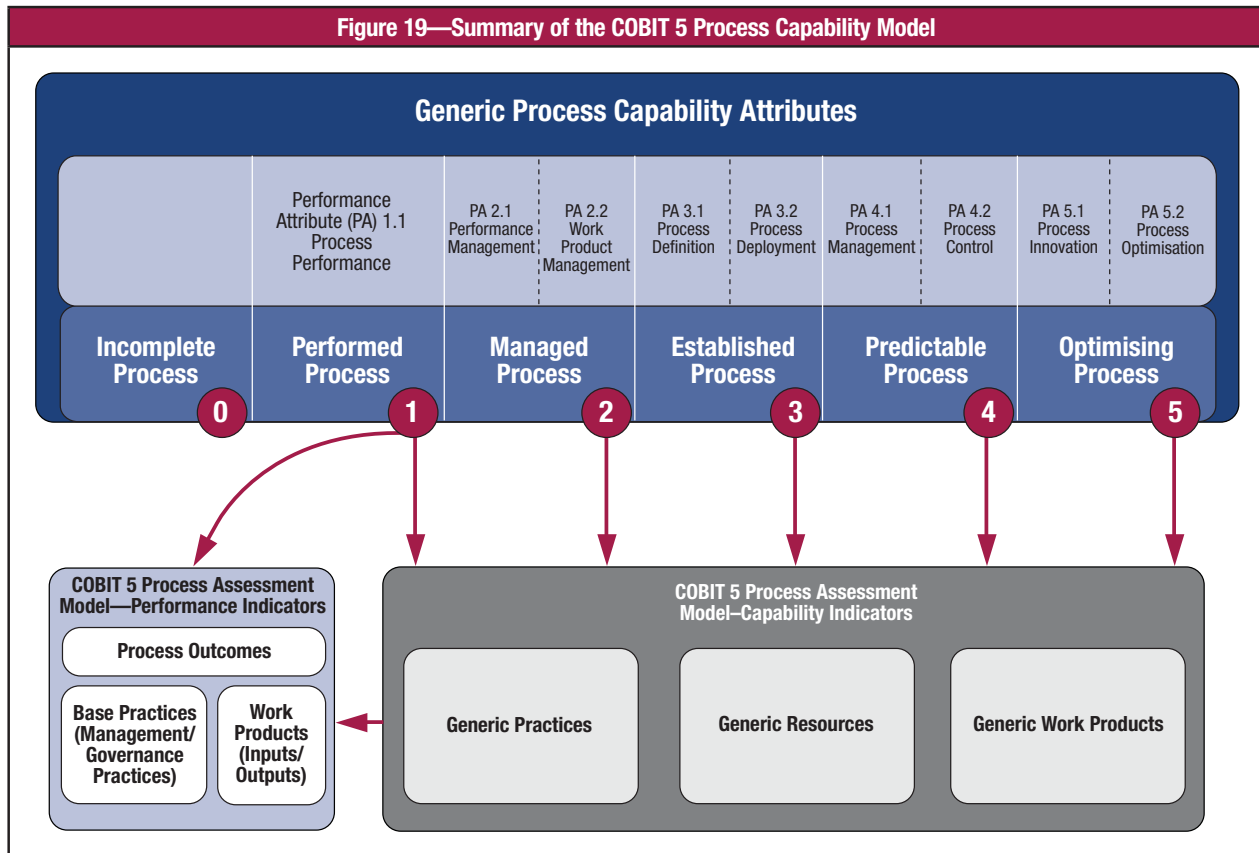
Figure 19—Summary of the COBIT 5 Process Capability Model

Generic Process Capability Attributes

Performance Attribute (PA) 1.1 Process Performance

PA 2.1 Performance Management

PA 2.2 Work Product Management

PA 3.1 Process Definition

PA 3.2 Process Deployment

PA 4.1 Process Management

PA 4.2 Process Control

PA 5.1 Process Innovation

PA 5.2 Process Optimisation

Incomplete Process 0

Performed Process 1

Managed Process 2

Established Process 3

Predictable Process 4

Optimising Process 5

COBIT 5 Process Assessment Model—Performance Indicators

Process Outcomes

Base Practices (Management/ Governance Practices)

Work Products (Inputs/ Outputs)

COBIT 5 Process Assessment Model–Capability Indicators

Generic Practices

Generic Resources

Generic Work Products